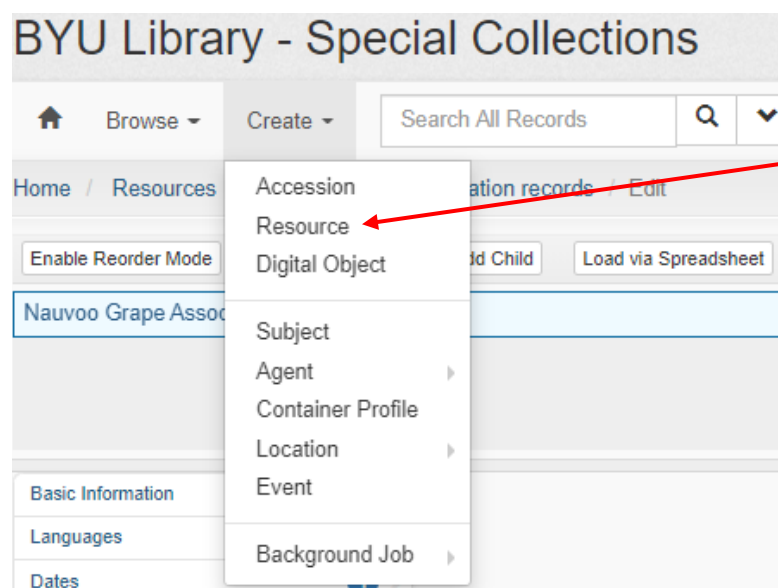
BYU Library - Special Collections

Browse Create Search All Records

Home / Resources / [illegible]ation records / Edit

Enable Reorder Mode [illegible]dd Child Load via Spreadsheet

Nauvoo Grape Assoc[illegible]

Accession
Resource
Digital Object

Subject
Agent
Container Profile
Location
Event

Background Job

Basic Information
Languages
Dates